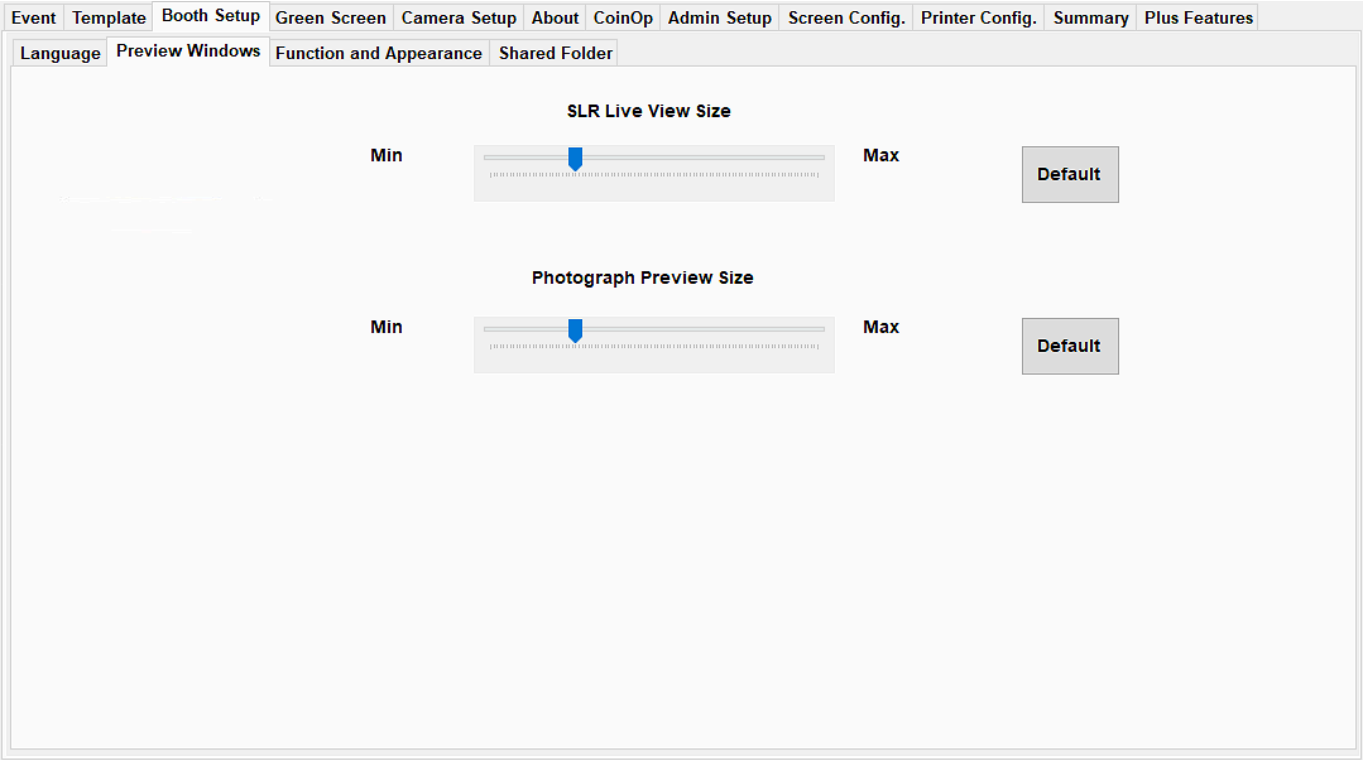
Event | Template | Booth Setup | Green Screen | Camera Setup | About | CoinOp | Admin Setup | Screen Config. | Printer Config. | Summary | Plus Features

Language | Preview Windows | Function and Appearance | Shared Folder

SLR Live View Size

Min Max Default

Photograph Preview Size

Min Max Default